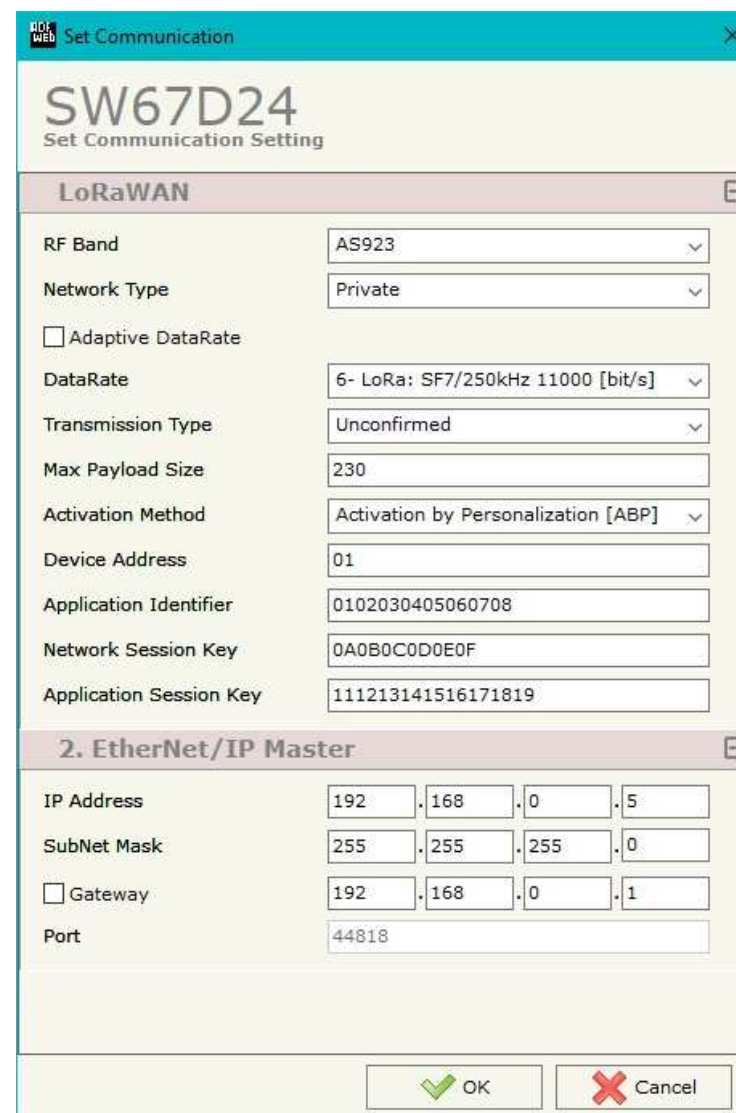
Set Communication

SW67D24
Set Communication Setting

LoRaWAN

RF Band | AS923
Network Type | Private
Adaptive DataRate
DataRate | 6- LoRa: SF7/250kHz 11000 [bit/s]
Transmission Type | Unconfirmed
Max Payload Size | 230
Activation Method | Activation by Personalization [ABP]
Device Address | 01
Application Identifier | 0102030405060708
Network Session Key | 0A0B0C0D0E0F
Application Session Key | 111213141516171819

2. EtherNet/IP Master

IP Address | 192 . 168 . 0 . 5
SubNet Mask | 255 . 255 . 255 . 0
Gateway | 192 . 168 . 0 . 1
Port | 44818

OK
Cancel